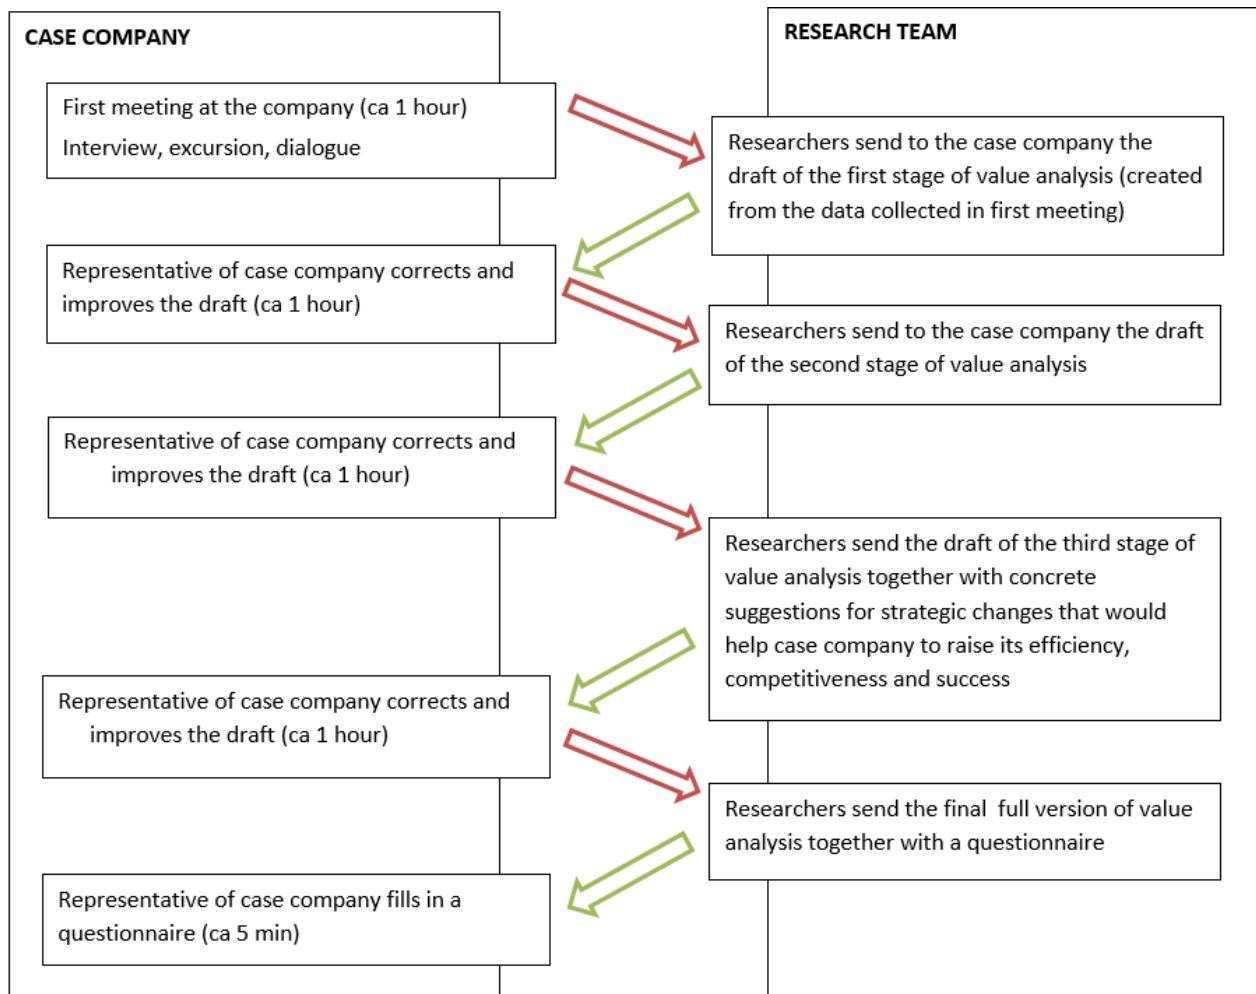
CASE COMPANY

RESEARCH TEAM

First meeting at the company (ca 1 hour)
Interview, excursion, dialogue

Researchers send to the case company the draft of the first stage of value analysis (created from the data collected in first meeting)

Representative of case company corrects and improves the draft (ca 1 hour)

Researchers send to the case company the draft of the second stage of value analysis

Representative of case company corrects and improves the draft (ca 1 hour)

Researchers send the draft of the third stage of value analysis together with concrete suggestions for strategic changes that would help case company to raise its efficiency, competitiveness and success

Representative of case company corrects and improves the draft (ca 1 hour)

Researchers send the final full version of value analysis together with a questionnaire

Representative of case company fills in a questionnaire (ca 5 min)